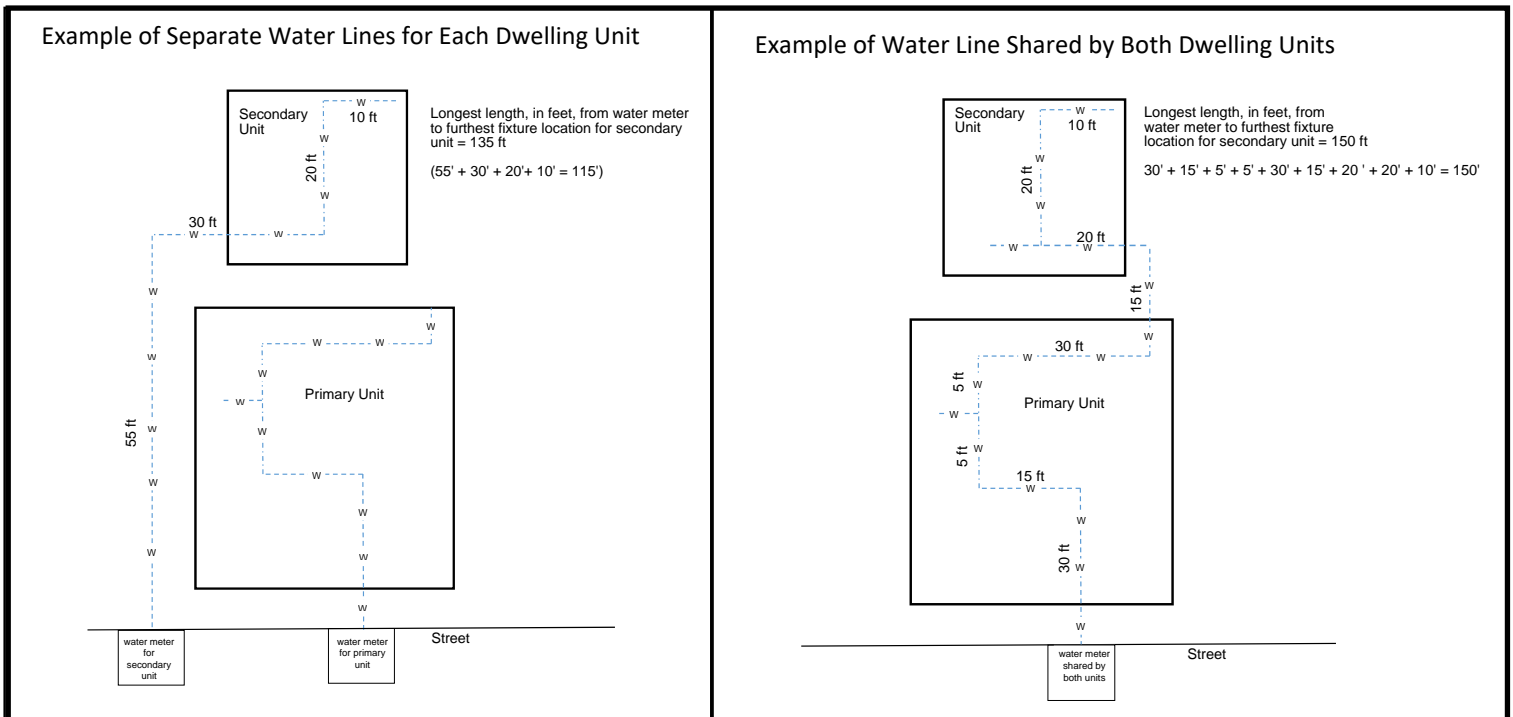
Example of Separate Water Lines for Each Dwelling Unit

Secondary Unit

w
10 ft
w
20 ft
w
w

Longest length, in feet, from water meter to furthest fixture location for secondary unit = 135 ft

(55' + 30' + 20'+ 10' = 115')

30 ft
w
w

w
w
55 ft
w
w
w

w
w
w
w
Primary Unit
w
w
w
w
w
w

water meter for secondary unit

water meter for primary unit

Street

Example of Water Line Shared by Both Dwelling Units

Secondary Unit

w
10 ft
w
20 ft
w

Longest length, in feet, from water meter to furthest fixture location for secondary unit = 150 ft

30' + 15' + 5' + 5' + 30' + 15' + 20 ' + 20' + 10' = 150'

w
20 ft
w

15 ft
w
w

w
30 ft
w
5 ft
w
w
Primary Unit
5 ft
w
15 ft
w
w
30 ft
w
w

water meter shared by both units

Street